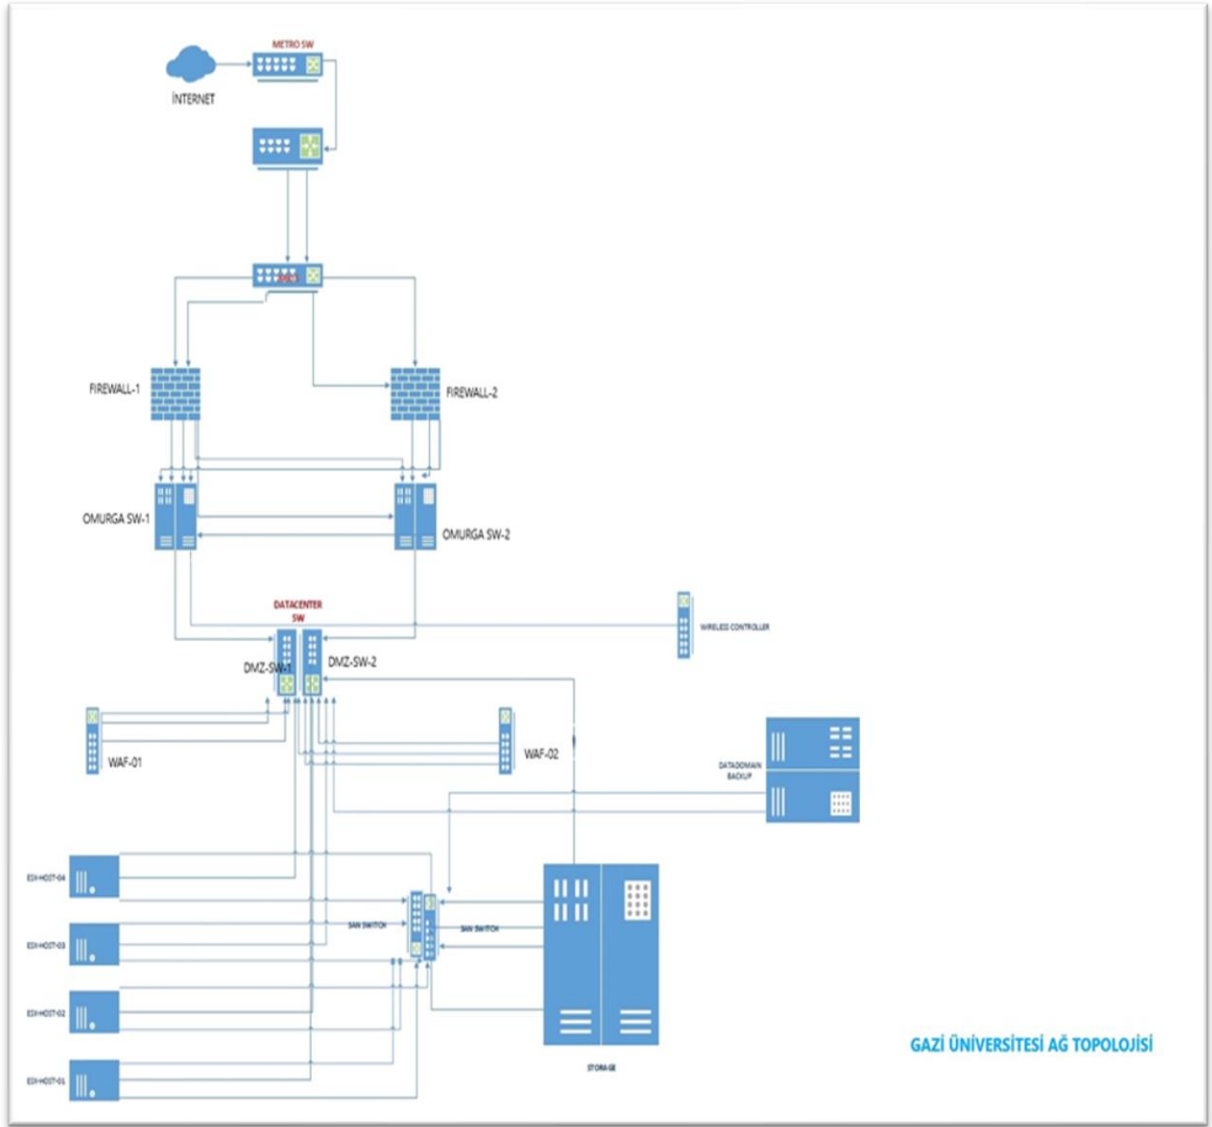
METRO SW

İNTERNET

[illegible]

FIREWALL-1

FIREWALL-2

OMURGA SW-1

OMURGA SW-2

DATACENTER SW

WIRELESS CONTROLLER

DMZ-SW-1

DMZ-SW-2

WAF-01

WAF-02

DATADOMAIN BACKUP

ESXI-HOST-04

ESXI-HOST-03

ESXI-HOST-02

ESXI-HOST-01

SAN SWITCH

SAN SWITCH

STORAGE

GAZİ ÜNİVERSİTESİ AĞ TOPOLOJİSİ